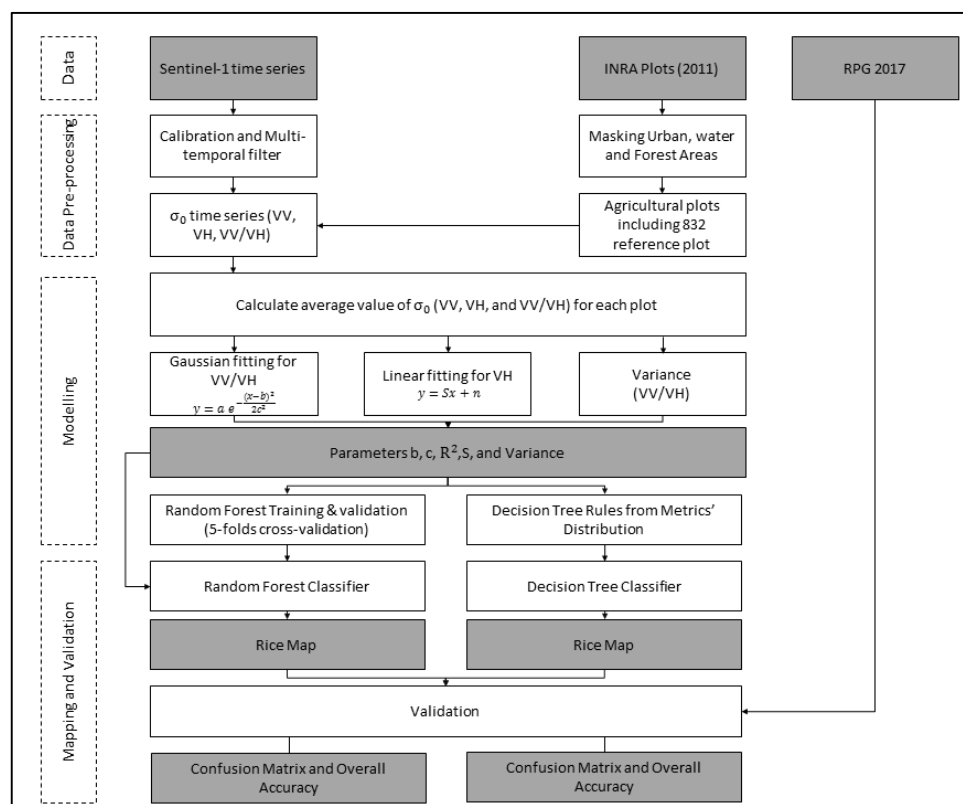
Data

Data Pre-processing

Modelling

Mapping and Validation

Sentinel-1 time series

INRA Plots (2011)

RPG 2017

Calibration and Multitemporal filter

Masking Urban, water and Forest Areas

$\sigma_0$ time series (VV, VH, VV/VH)

Agricultural plots including 832 reference plot

Calculate average value of $\sigma_0$ (VV, VH, and VV/VH) for each plot

Gaussian fitting for VV/VH
$y = a\,e^{-\frac{(x-b)^2}{2c^2}}$

Linear fitting for VH
$y = Sx + n$

Variance (VV/VH)

Parameters b, c, $R^2$, S, and Variance

Random Forest Training & validation (5-folds cross-validation)

Decision Tree Rules from Metrics' Distribution

Random Forest Classifier

Decision Tree Classifier

Rice Map

Rice Map

Validation

Confusion Matrix and Overall Accuracy

Confusion Matrix and Overall Accuracy